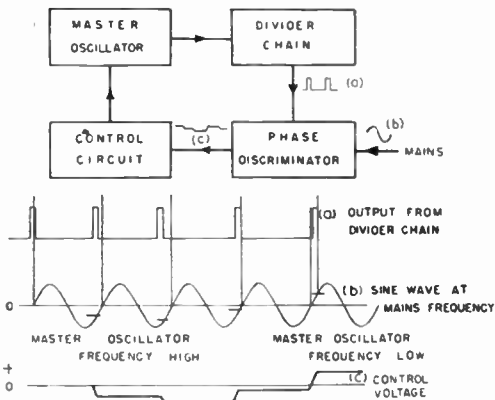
MASTER OSCILLATOR

DIVIDER CHAIN

(a)

(b)

CONTROL CIRCUIT

(c)

PHASE DISCRIMINATOR

MAINS

(a) OUTPUT FROM DIVIDER CHAIN

(b) SINE WAVE AT MAINS FREQUENCY

0

MASTER OSCILLATOR FREQUENCY HIGH

MASTER OSCILLATOR FREQUENCY LOW

+

0

(C) CONTROL VOLTAGE